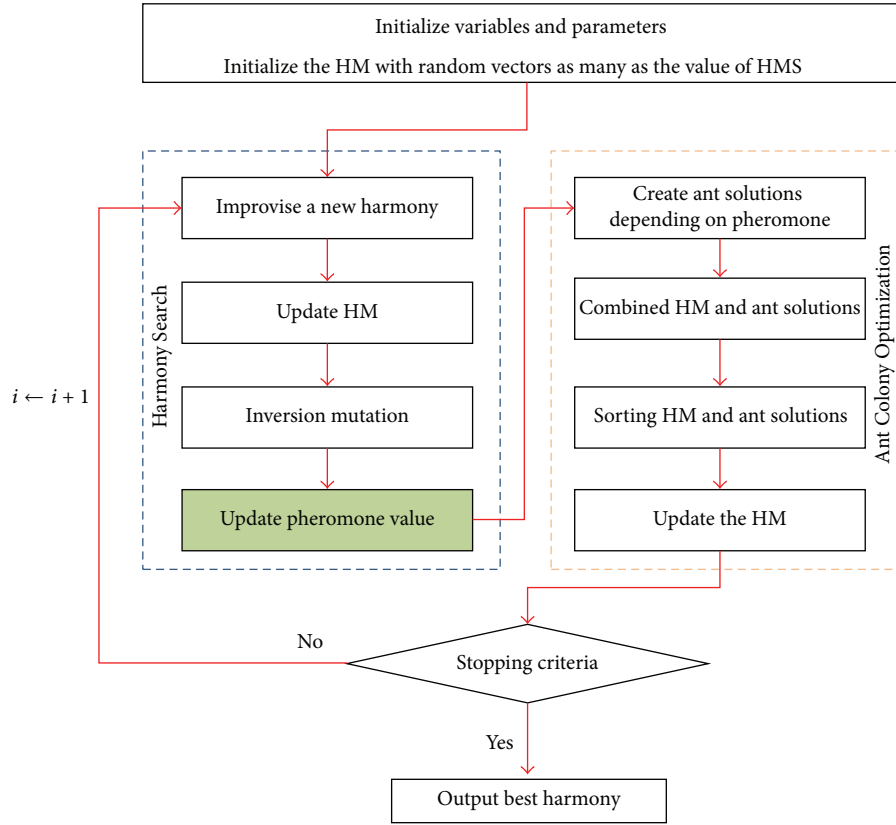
Initialize variables and parameters
Initialize the HM with random vectors as many as the value of HMS

Harmony Search

Improvise a new harmony

Update HM

Inversion mutation

Update pheromone value

Ant Colony Optimization

Create ant solutions depending on pheromone

Combined HM and ant solutions

Sorting HM and ant solutions

Update the HM

$i \leftarrow i + 1$

No

Stopping criteria

Yes

Output best harmony